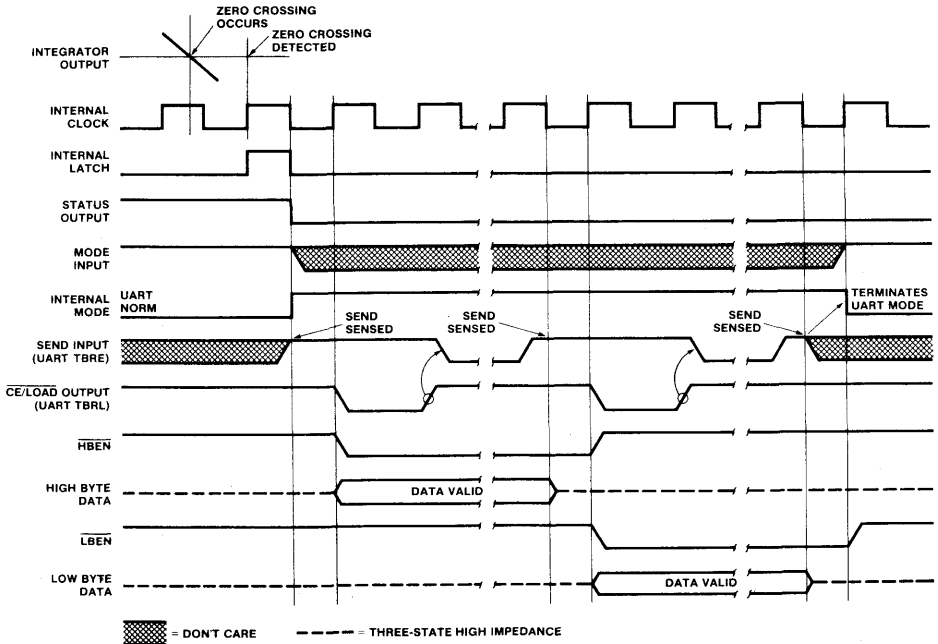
ZERO CROSSING OCCURS

ZERO CROSSING DETECTED

INTEGRATOR OUTPUT

INTERNAL CLOCK

INTERNAL LATCH

STATUS OUTPUT

MODE INPUT

INTERNAL MODE

UART

NORM

SEND SENSED

SEND SENSED

SEND SENSED

TERMINATES UART MODE

SEND INPUT (UART TBRE)

$\overline{CE/LOAD}$ OUTPUT (UART TBRL)

$\overline{HBEN}$

HIGH BYTE DATA

DATA VALID

$\overline{LBEN}$

LOW BYTE DATA

DATA VALID

= DON'T CARE

= THREE-STATE HIGH IMPEDANCE